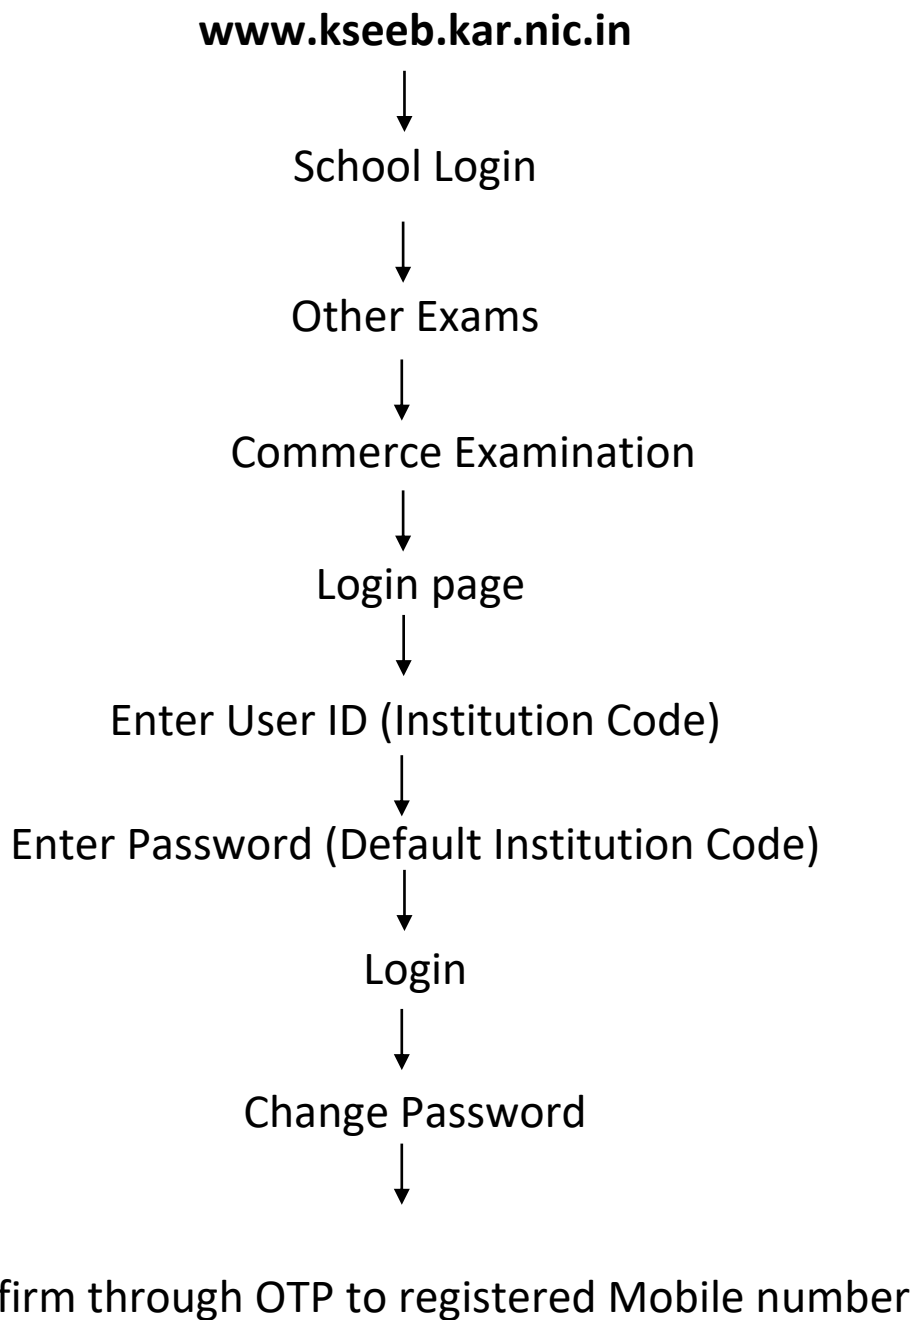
**www.kseeb.kar.nic.in**

School Login

Other Exams

Commerce Examination

Login page

Enter User ID (Institution Code)

Enter Password (Default Institution Code)

Login

Change Password

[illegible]firm through OTP to registered Mobile number